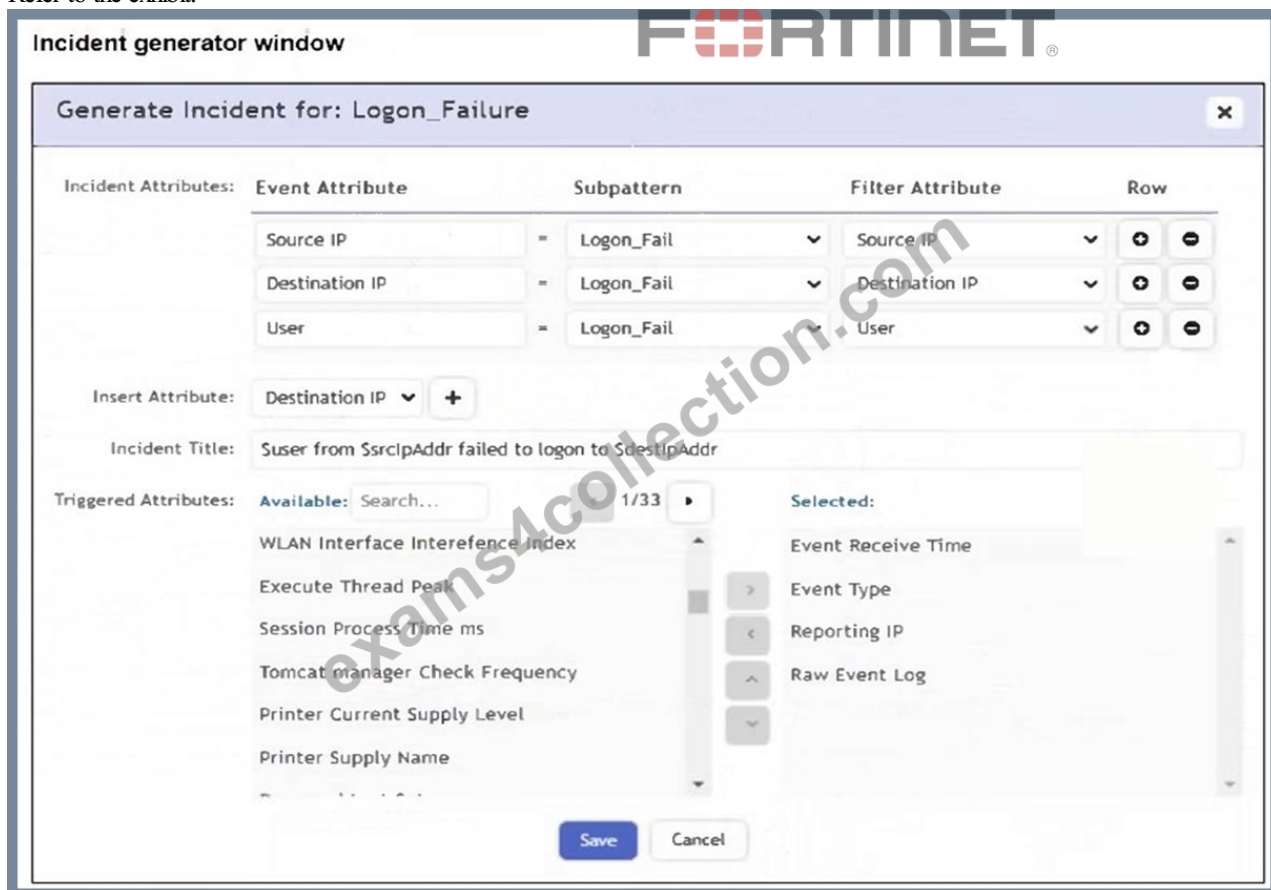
Refer to the exhibit.

Incident generator window

FORTINET

Generate Incident for: Logon_Failure

×

Incident Attributes:

| Event Attribute | | Subpattern | Filter Attribute | Row |
|---|---|---|---|---|
| Source IP | = | Logon_Fail | Source IP | |
| Destination IP | = | Logon_Fail | Destination IP | |
| User | = | Logon_Fail | User | |

Insert Attribute: Destination IP +

Incident Title: $user from $srcIpAddr failed to logon to $destIpAddr

Triggered Attributes: Available: Search... 1/33

WLAN Interface Interefence Index
Execute Thread Peak
Session Process Time ms
Tomcat manager Check Frequency
Printer Current Supply Level
Printer Supply Name
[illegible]

Selected:
Event Receive Time
Event Type
Reporting IP
Raw Event Log

Save Cancel

exams4collection.com